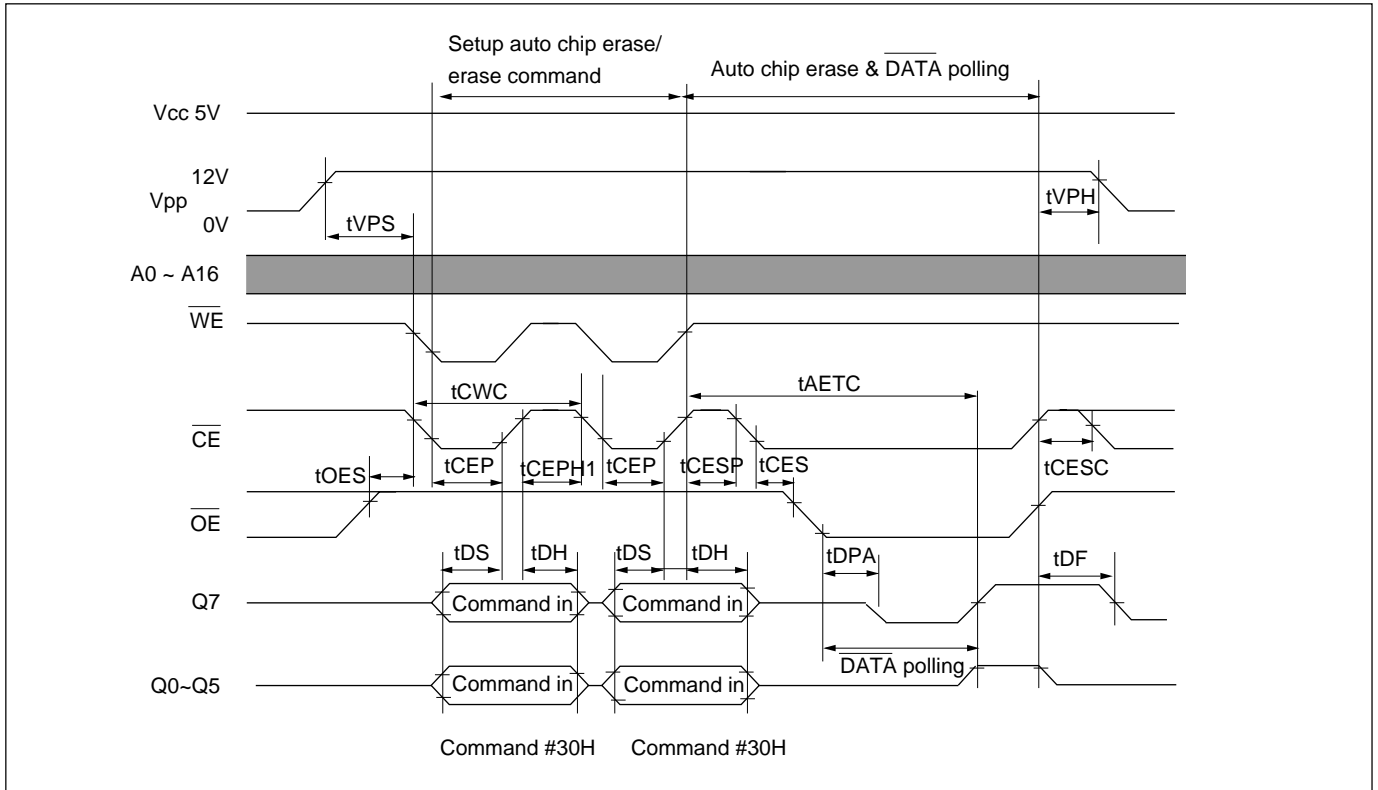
Setup auto chip erase/ erase command

Auto chip erase & $\overline{\text{DATA}}$ polling

Vcc 5V

12V

Vpp

0V

tVPS

tVPH

A0 ~ A16

$\overline{\text{WE}}$

tCWC

tAETC

$\overline{\text{CE}}$

tOES

tCEP

tCEPH1

tCEP

tCESP

tCES

tCESC

$\overline{\text{OE}}$

tDS

tDH

tDS

tDH

tDPA

tDF

Q7

Command in

Command in

$\overline{\text{DATA}}$ polling

Q0~Q5

Command in

Command in

Command #30H

Command #30H